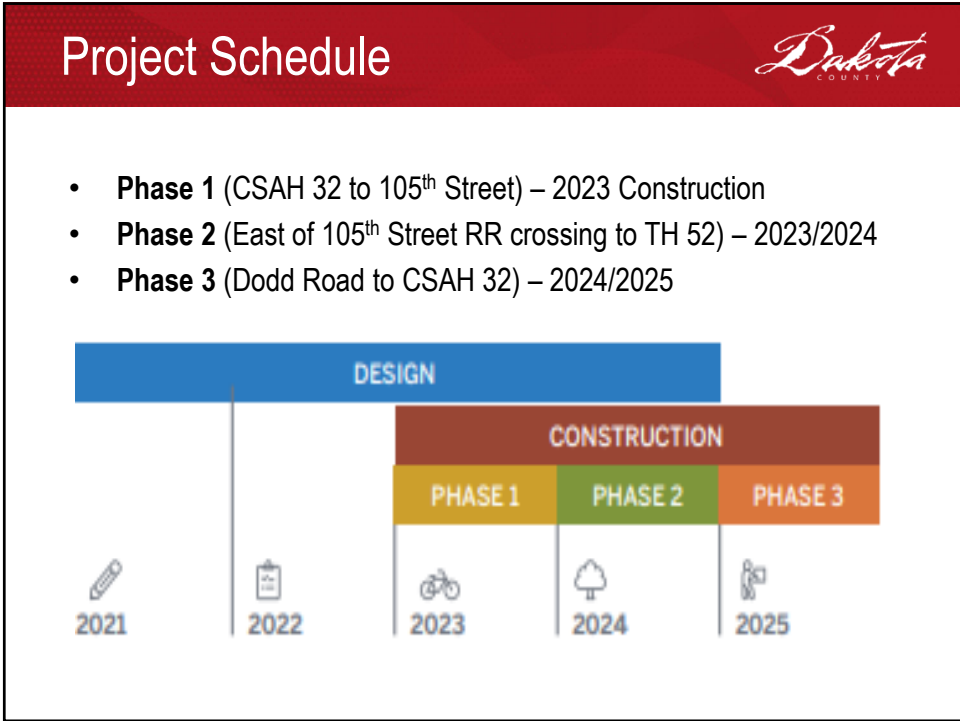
Project Schedule

Dakota COUNTY

- **Phase 1** (CSAH 32 to 105$^{th}$ Street) – 2023 Construction
- **Phase 2** (East of 105$^{th}$ Street RR crossing to TH 52) – 2023/2024
- **Phase 3** (Dodd Road to CSAH 32) – 2024/2025

DESIGN

CONSTRUCTION

PHASE 1

PHASE 2

PHASE 3

2021

2022

2023

2024

2025